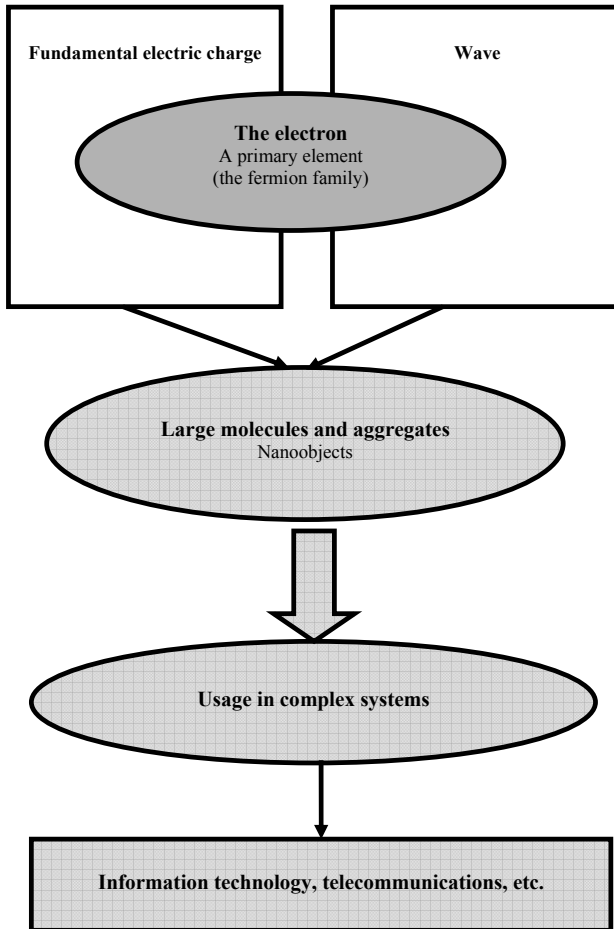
Fundamental electric charge

Wave

The electron
A primary element
(the fermion family)

Large molecules and aggregates
Nanoobjects

Usage in complex systems

Information technology, telecommunications, etc.